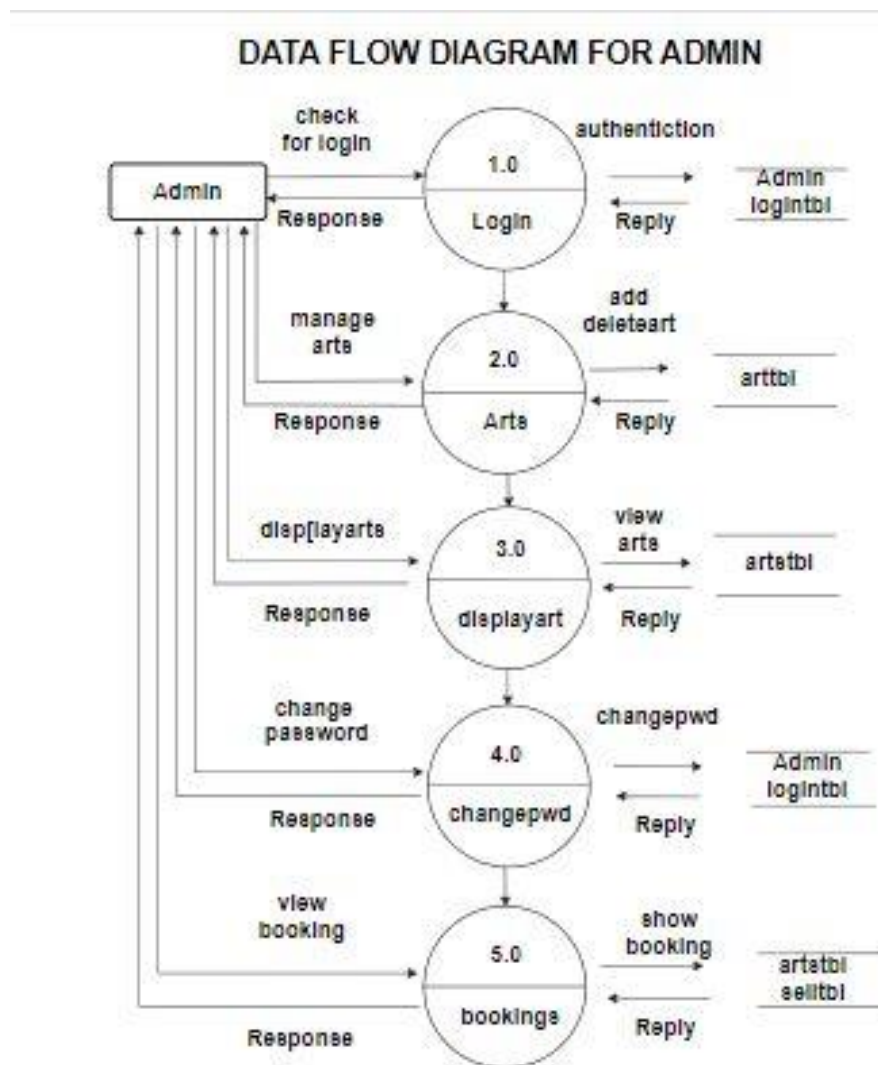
DATA FLOW DIAGRAM FOR ADMIN

Admin

check for login

Response

1.0

Login

authentiction

Reply

Admin logintbl

manage arts

Response

2.0

Arts

add deleteart

Reply

arttbl

disp[layarts

Response

3.0

displayart

view arts

Reply

artstbl

change pasword

Response

4.0

changepwd

changepwd

Reply

Admin logintbl

view booking

Response

5.0

bookings

show booking

Reply

artstbl selltbl